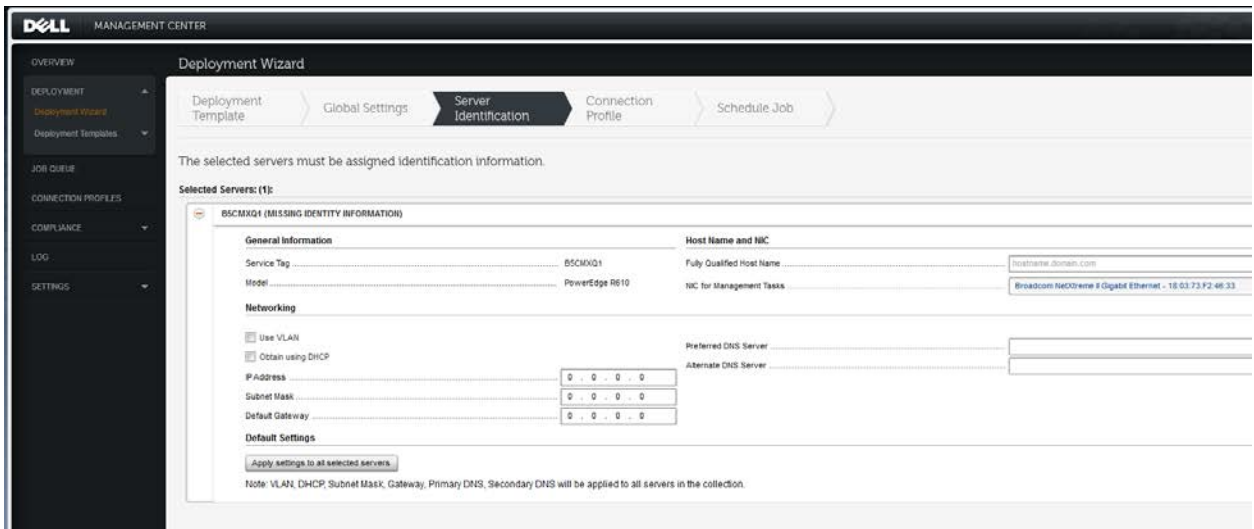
DELL MANAGEMENT CENTER

OVERVIEW
DEPLOYMENT
Deployment Wizard
Deployment Templates
JOB QUEUE
CONNECTION PROFILES
COMPLIANCE
LOG
SETTINGS

Deployment Wizard

Deployment Template | Global Settings | Server Identification | Connection Profile | Schedule Job

The selected servers must be assigned identification information.

Selected Servers: (1):

B5CMXQ1 (MISSING IDENTITY INFORMATION)

General Information
Service Tag B5CMXQ1
Model PowerEdge R610

Host Name and NIC
Fully Qualified Host Name hostname.domain.com
NIC for Management Tasks Broadcom NetXtreme II Gigabit Ethernet - 18:03:73:F2:46:33

Networking
Use VLAN
Obtain using DHCP
IP Address 0 . 0 . 0 . 0
Subnet Mask 0 . 0 . 0 . 0
Default Gateway 0 . 0 . 0 . 0
Preferred DNS Server
Alternate DNS Server

Default Settings
Apply settings to all selected servers
Note: VLAN, DHCP, Subnet Mask, Gateway, Primary DNS, Secondary DNS will be applied to all servers in the collection.